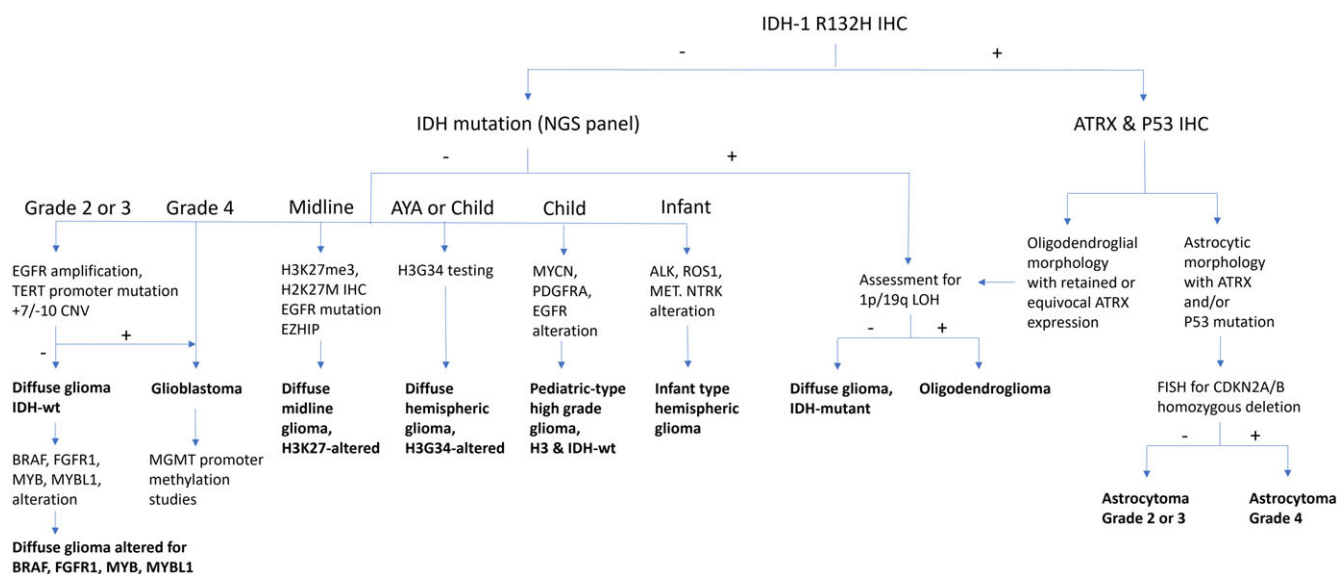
IDH-1 R132H IHC

-

+

IDH mutation (NGS panel)

-

+

ATRX & P53 IHC

Grade 2 or 3

Grade 4

Midline

AYA or Child

Child

Infant

EGFR amplification, TERT promoter mutation +7/-10 CNV

+

-

Diffuse glioma IDH-wt

BRAF, FGFR1, MYB, MYBL1, alteration

Diffuse glioma altered for BRAF, FGFR1, MYB, MYBL1

Glioblastoma

MGMT promoter methylation studies

H3K27me3, H2K27M IHC EGFR mutation EZHIP

Diffuse midline glioma, H3K27-altered

H3G34 testing

Diffuse hemispheric glioma, H3G34-altered

MYCN, PDGFRA, EGFR alteration

Pediatric-type high grade glioma, H3 & IDH-wt

ALK, ROS1, MET. NTRK alteration

Infant type hemispheric glioma

Assessment for 1p/19q LOH

-

+

Diffuse glioma, IDH-mutant

Oligodendroglioma

Oligodendroglial morphology with retained or equivocal ATRX expression

Astrocytic morphology with ATRX and/or P53 mutation

FISH for CDKN2A/B homozygous deletion

-

+

Astrocytoma Grade 2 or 3

Astrocytoma Grade 4